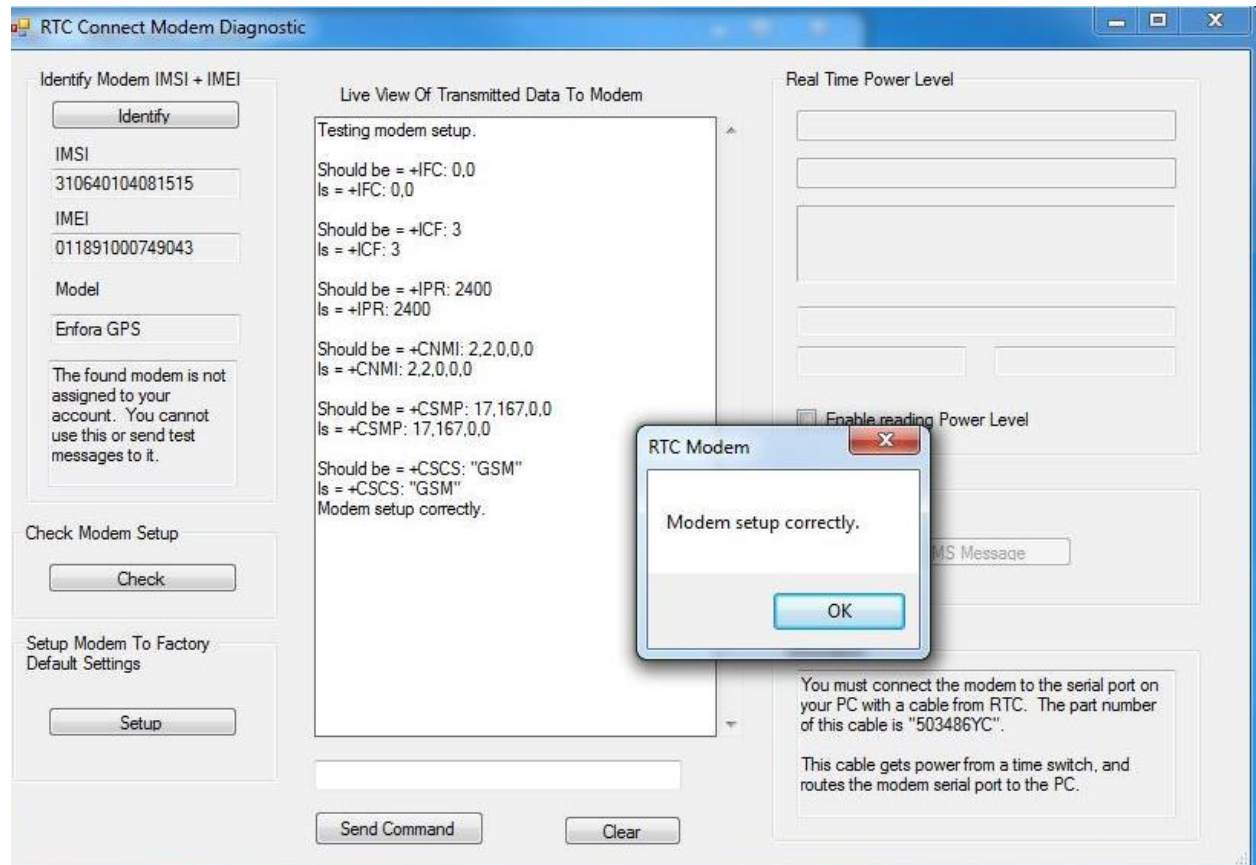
RTC Connect Modem Diagnostic

Identify Modem IMSI + IMEI

Identify

IMSI

310640104081515

IMEI

011891000749043

Model

Enfora GPS

The found modem is not assigned to your account. You cannot use this or send test messages to it.

Check Modem Setup

Check

Setup Modem To Factory Default Settings

Setup

Live View Of Transmitted Data To Modem

Testing modem setup.

Should be = +IFC: 0,0
Is = +IFC: 0,0

Should be = +ICF: 3
Is = +ICF: 3

Should be = +IPR: 2400
Is = +IPR: 2400

Should be = +CNMI: 2,2,0,0,0
Is = +CNMI: 2,2,0,0,0

Should be = +CSMP: 17,167,0,0
Is = +CSMP: 17,167,0,0

Should be = +CSCS: "GSM"
Is = +CSCS: "GSM"
Modem setup correctly.

Send Command

Clear

Real Time Power Level

Enable reading Power Level

MS Message

You must connect the modem to the serial port on your PC with a cable from RTC. The part number of this cable is "503486YC".

This cable gets power from a time switch, and routes the modem serial port to the PC.

RTC Modem

Modem setup correctly.

OK